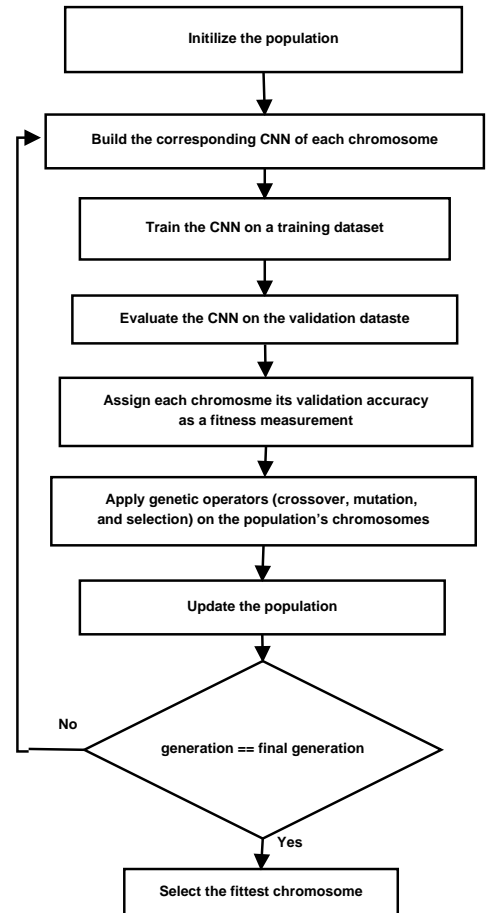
Initilize the population

Build the corresponding CNN of each chromosome

Train the CNN on a training dataset

Evaluate the CNN on the validation dataste

Assign each chromosme its validation accuracy as a fitness measurement

Apply genetic operators (crossover, mutation, and selection) on the population's chromosomes

Update the population

No

generation == final generation

Yes

Select the fittest chromosome